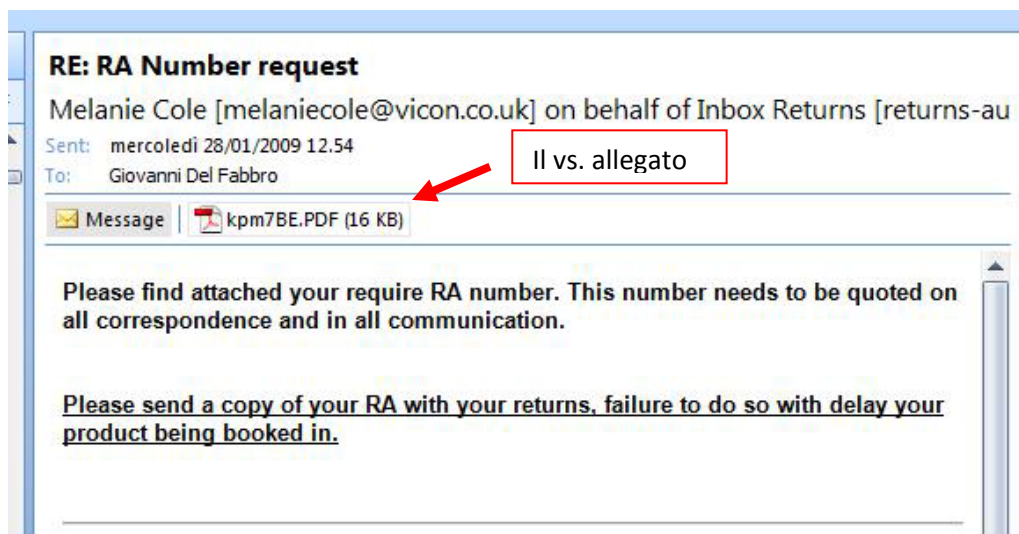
RE: RA Number request

Melanie Cole [melaniecole@vicon.co.uk] on behalf of Inbox Returns [returns-au

Sent: mercoledì 28/01/2009 12.54

To: Giovanni Del Fabbro

Il vs. allegato

Message | kpm7BE.PDF (16 KB)

Please find attached your require RA number. This number needs to be quoted on all correspondence and in all communication.

Please send a copy of your RA with your returns, failure to do so with delay your product being booked in.